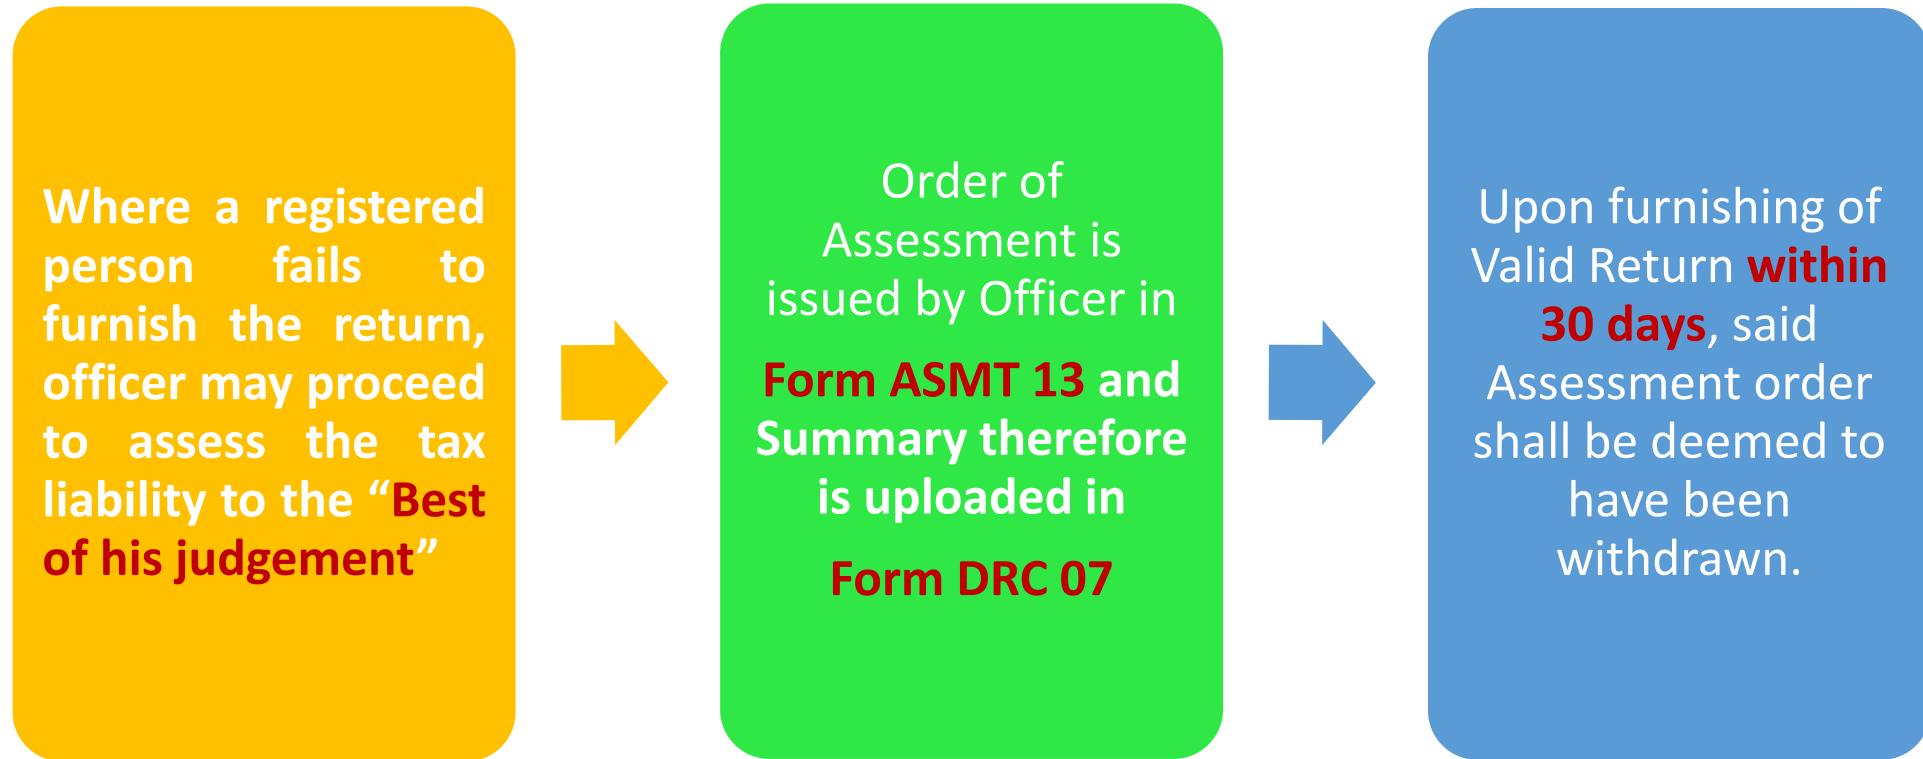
Where a registered person fails to furnish the return, officer may proceed to assess the tax liability to the “Best of his judgement”

Order of Assessment is issued by Officer in

Form ASMT 13 and Summary therefore is uploaded in

Form DRC 07

Upon furnishing of Valid Return within 30 days, said Assessment order shall be deemed to have been withdrawn.